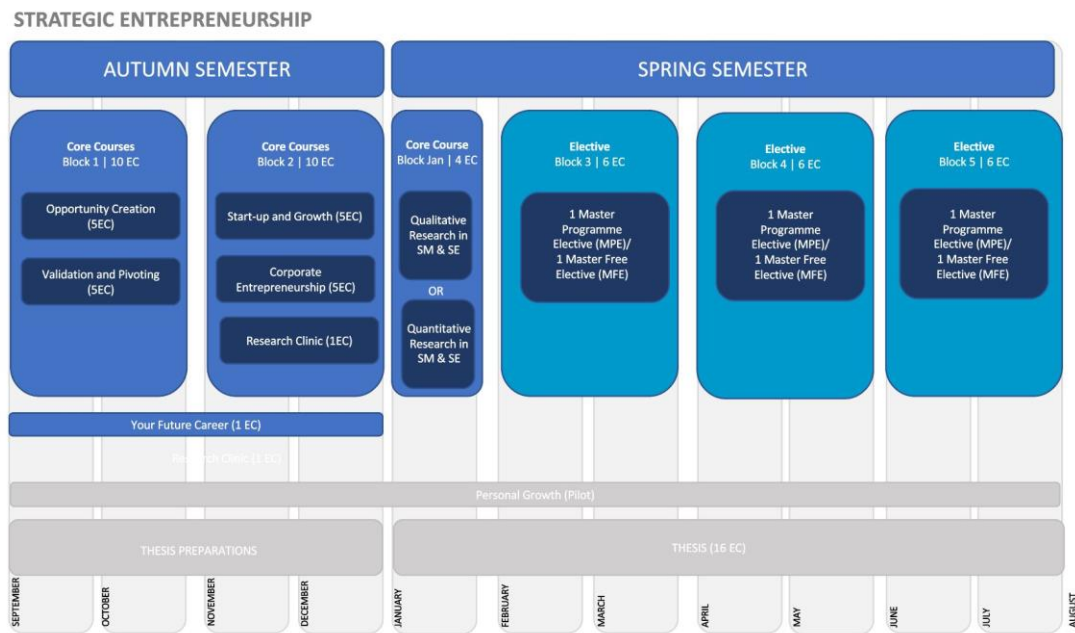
STRATEGIC ENTREPRENEURSHIP

AUTUMN SEMESTER

SPRING SEMESTER

Core Courses
Block 1 | 10 EC

Opportunity Creation (5EC)

Validation and Pivoting (5EC)

Core Courses
Block 2 | 10 EC

Start-up and Growth (5EC)

Corporate Entrepreneurship (5EC)

Research Clinic (1EC)

Core Course
Block Jan | 4 EC

Qualitative Research in SM & SE

OR

Quantitative Research in SM & SE

Elective
Block 3 | 6 EC

1 Master Programme Elective (MPE)/ 1 Master Free Elective (MFE)

Elective
Block 4 | 6 EC

1 Master Programme Elective (MPE)/ 1 Master Free Elective (MFE)

Elective
Block 5 | 6 EC

1 Master Programme Elective (MPE)/ 1 Master Free Elective (MFE)

Your Future Career (1 EC)

Research Clinic (1 EC)

Personal Growth (Pilot)

THESIS PREPARATIONS

THESIS (16 EC)

SEPTEMBER
OCTOBER
NOVEMBER
DECEMBER
JANUARY
FEBRUARY
MARCH
APRIL
MAY
JUNE
JULY
AUGUST